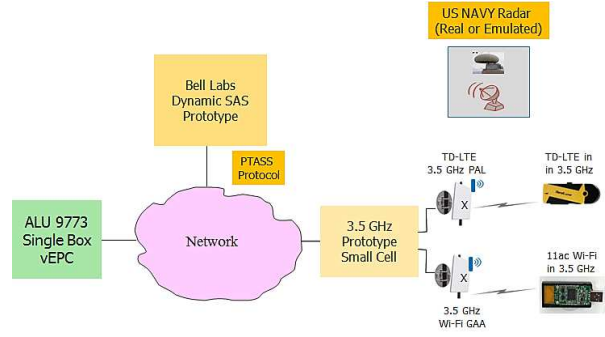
US NAVY Radar
(Real or Emulated)

Bell Labs
Dynamic SAS
Prototype

PTASS
Protocol

ALU 9773
Single Box
vEPC

Network

3.5 GHz
Prototype
Small Cell

TD-LTE
3.5 GHz PAL

TD-LTE in
in 3.5 GHz

11ac Wi-Fi
in 3.5 GHz

3.5 GHz
Wi-Fi GAA